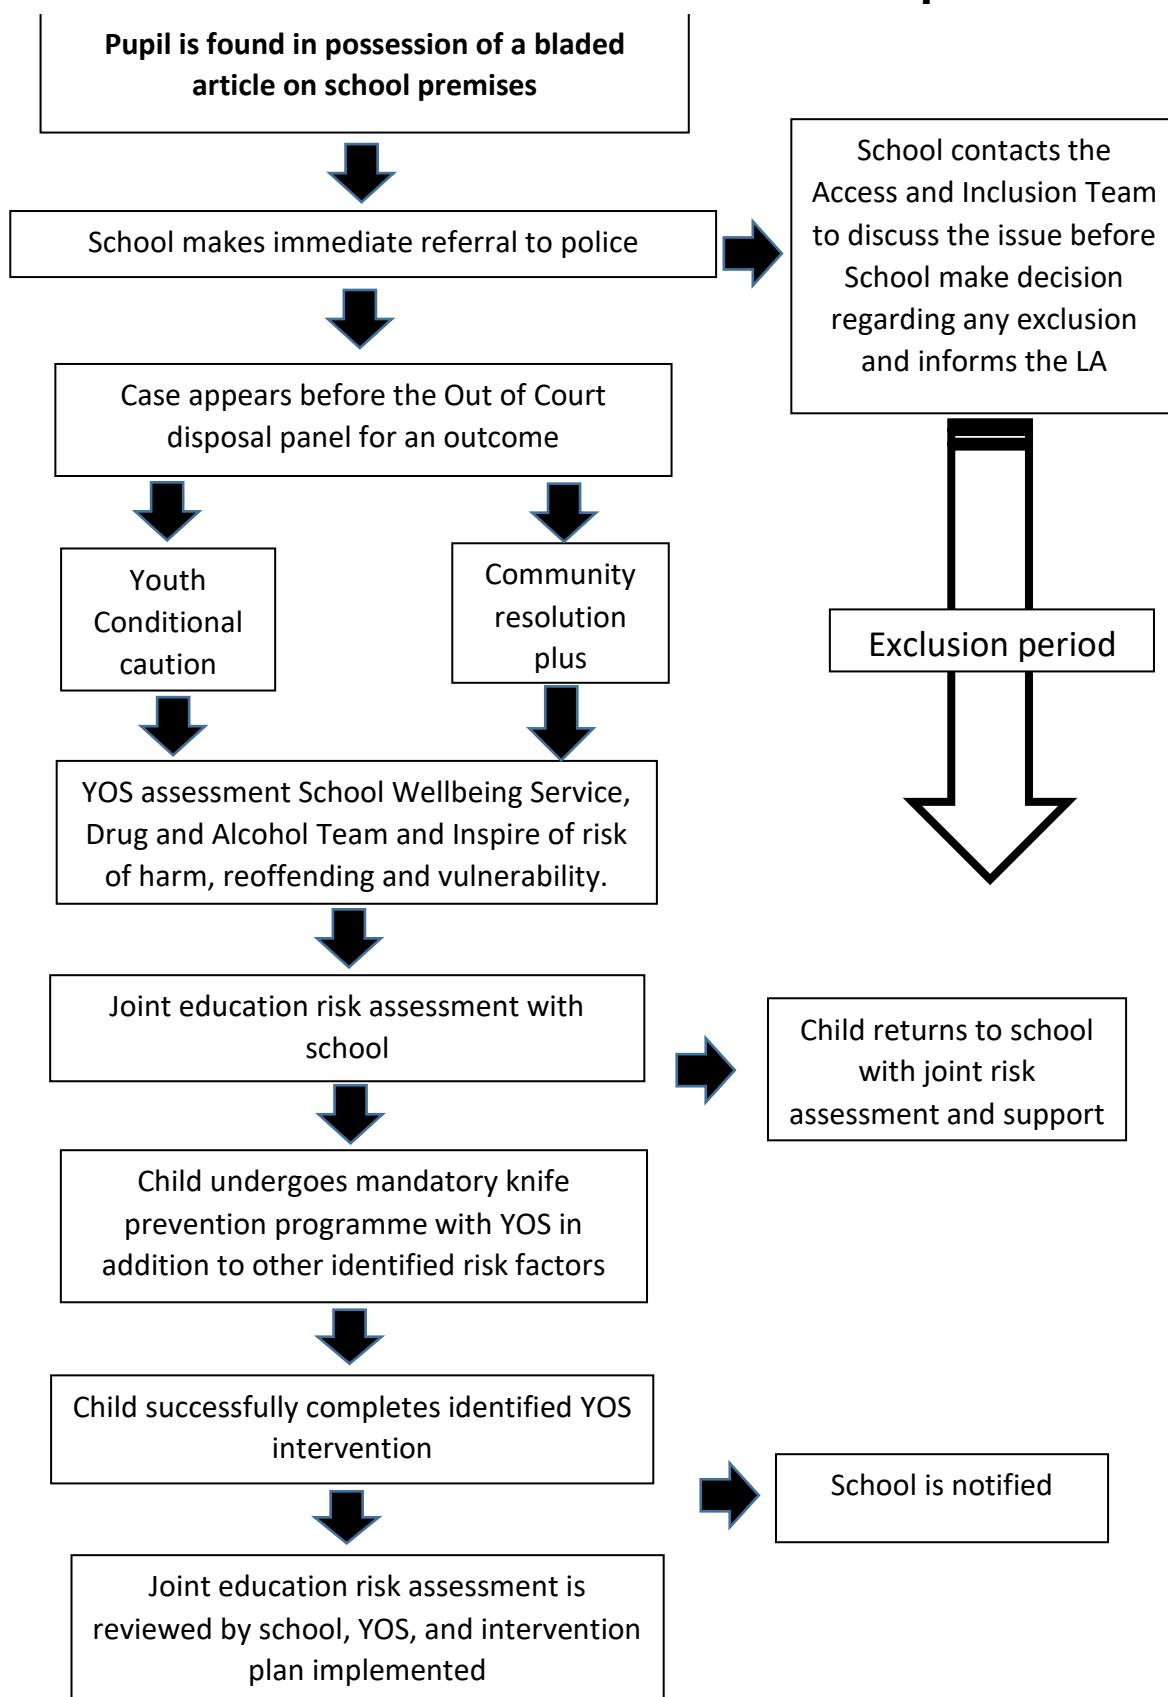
Pupil is found in possession of a bladed article on school premises

School makes immediate referral to police

School contacts the Access and Inclusion Team to discuss the issue before School make decision regarding any exclusion and informs the LA

Case appears before the Out of Court disposal panel for an outcome

Youth Conditional caution

Community resolution plus

Exclusion period

YOS assessment School Wellbeing Service, Drug and Alcohol Team and Inspire of risk of harm, reoffending and vulnerability.

Joint education risk assessment with school

Child returns to school with joint risk assessment and support

Child undergoes mandatory knife prevention programme with YOS in addition to other identified risk factors

Child successfully completes identified YOS intervention

School is notified

Joint education risk assessment is reviewed by school, YOS, and intervention plan implemented